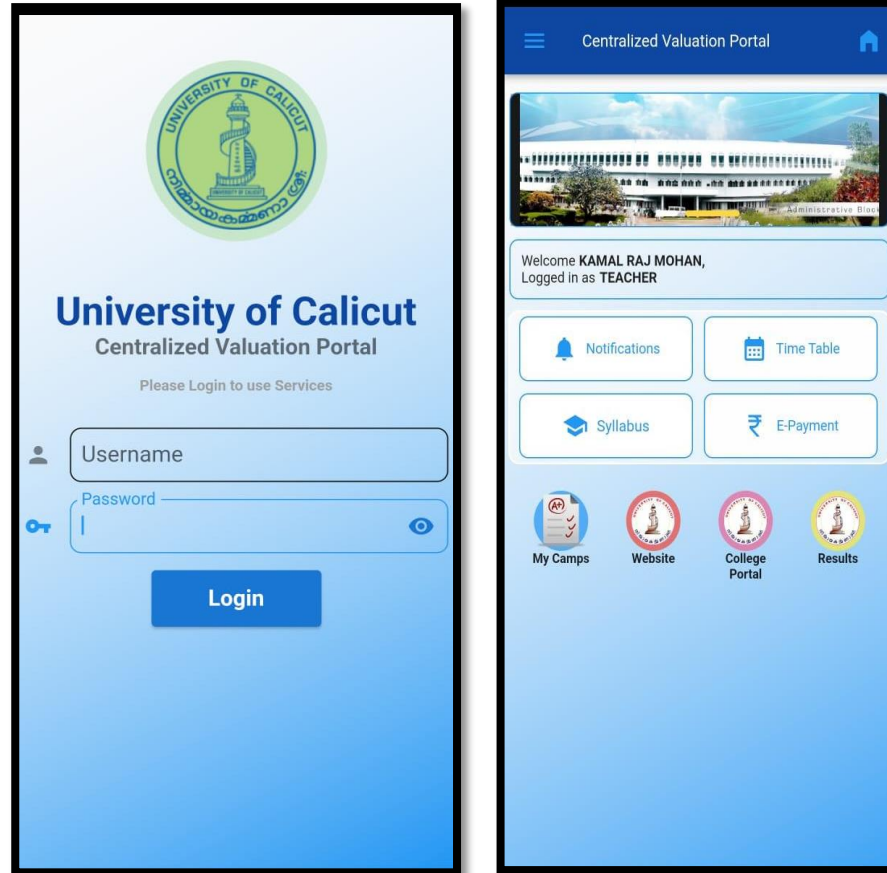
UNIVERSITY OF CALICUT

UNIVERSITY OF CALICUT

University of Calicut
Centralized Valuation Portal

Please Login to use Services

Username

Password

Login

Centralized Valuation Portal

Administrative Block

Welcome KAMAL RAJ MOHAN,
Logged in as TEACHER

Notifications

Time Table

Syllabus

₹ E-Payment

A+

My Camps

Website

College Portal

Results